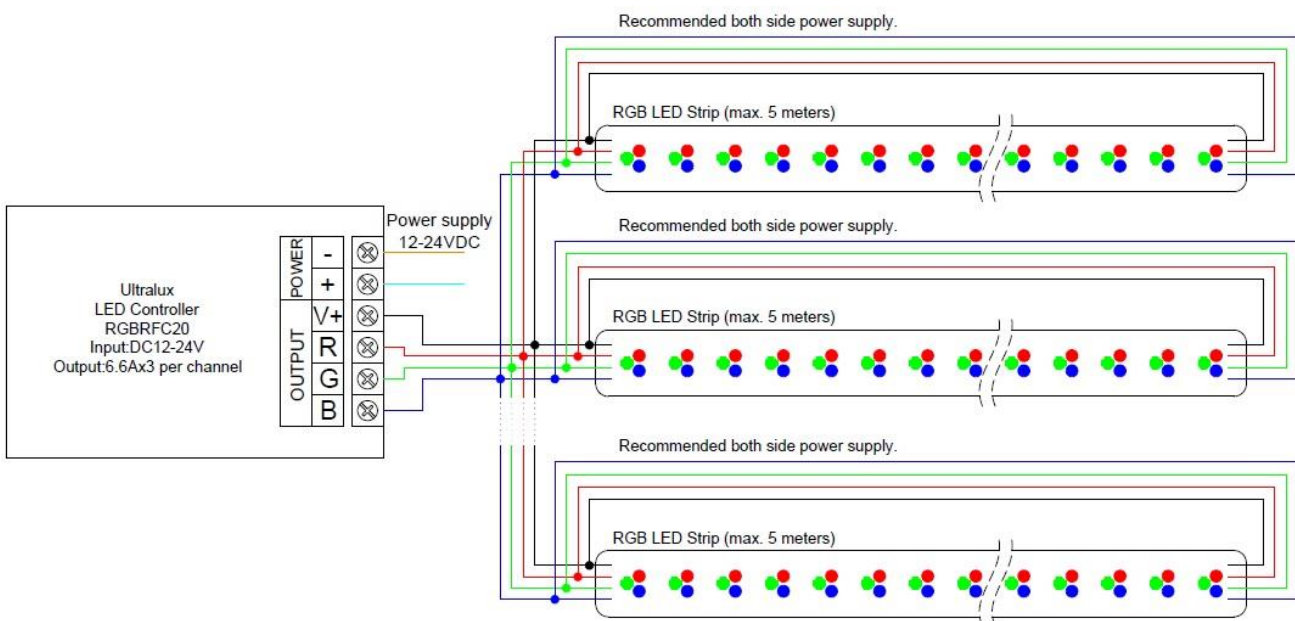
Recommended both side power supply.

RGB LED Strip (max. 5 meters)

Ultralux
LED Controller
RGBRFC20
Input:DC12-24V
Output:6.6Ax3 per channel

POWER
-
+

OUTPUT
V+
R
G
B

Power supply
12-24VDC

Recommended both side power supply.

RGB LED Strip (max. 5 meters)

Recommended both side power supply.

RGB LED Strip (max. 5 meters)